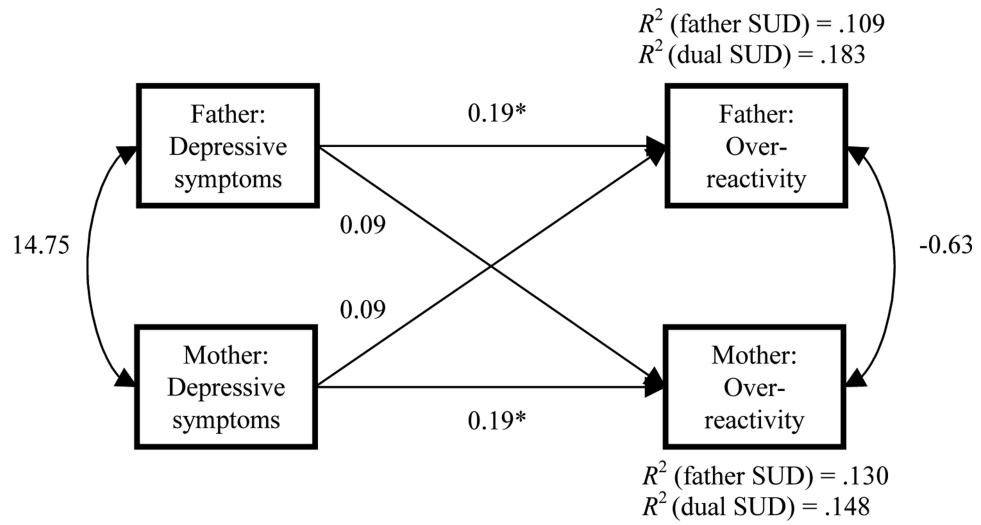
$R^2$ (father SUD) = .109
$R^2$ (dual SUD) = .183

Father: Depressive symptoms

0.19*

Father: Over-reactivity

14.75

0.09

-0.63

0.09

Mother: Depressive symptoms

0.19*

Mother: Over-reactivity

$R^2$ (father SUD) = .130
$R^2$ (dual SUD) = .148